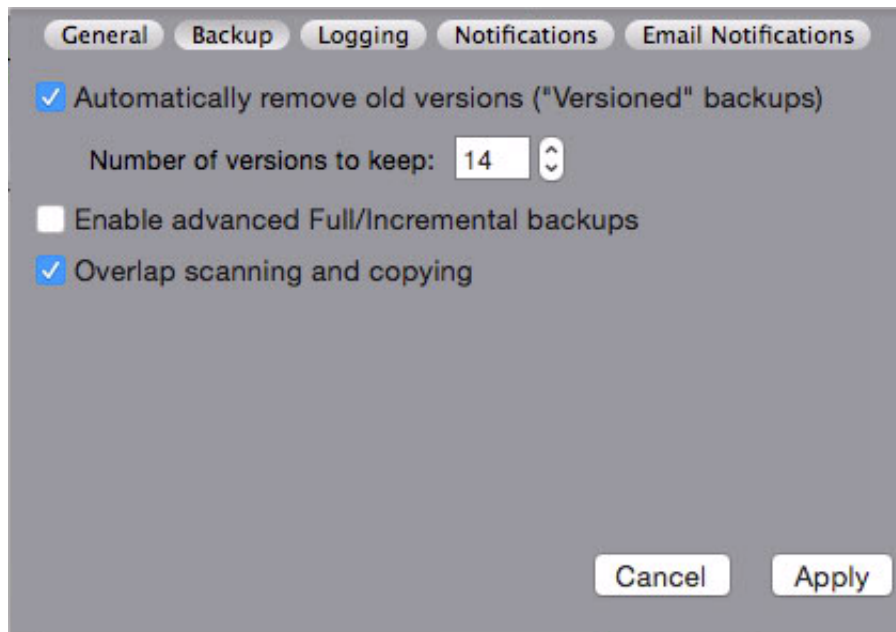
General Backup Logging Notifications Email Notifications

Automatically remove old versions ("Versioned" backups)

Number of versions to keep: 14

Enable advanced Full/Incremental backups

Overlap scanning and copying

Cancel Apply